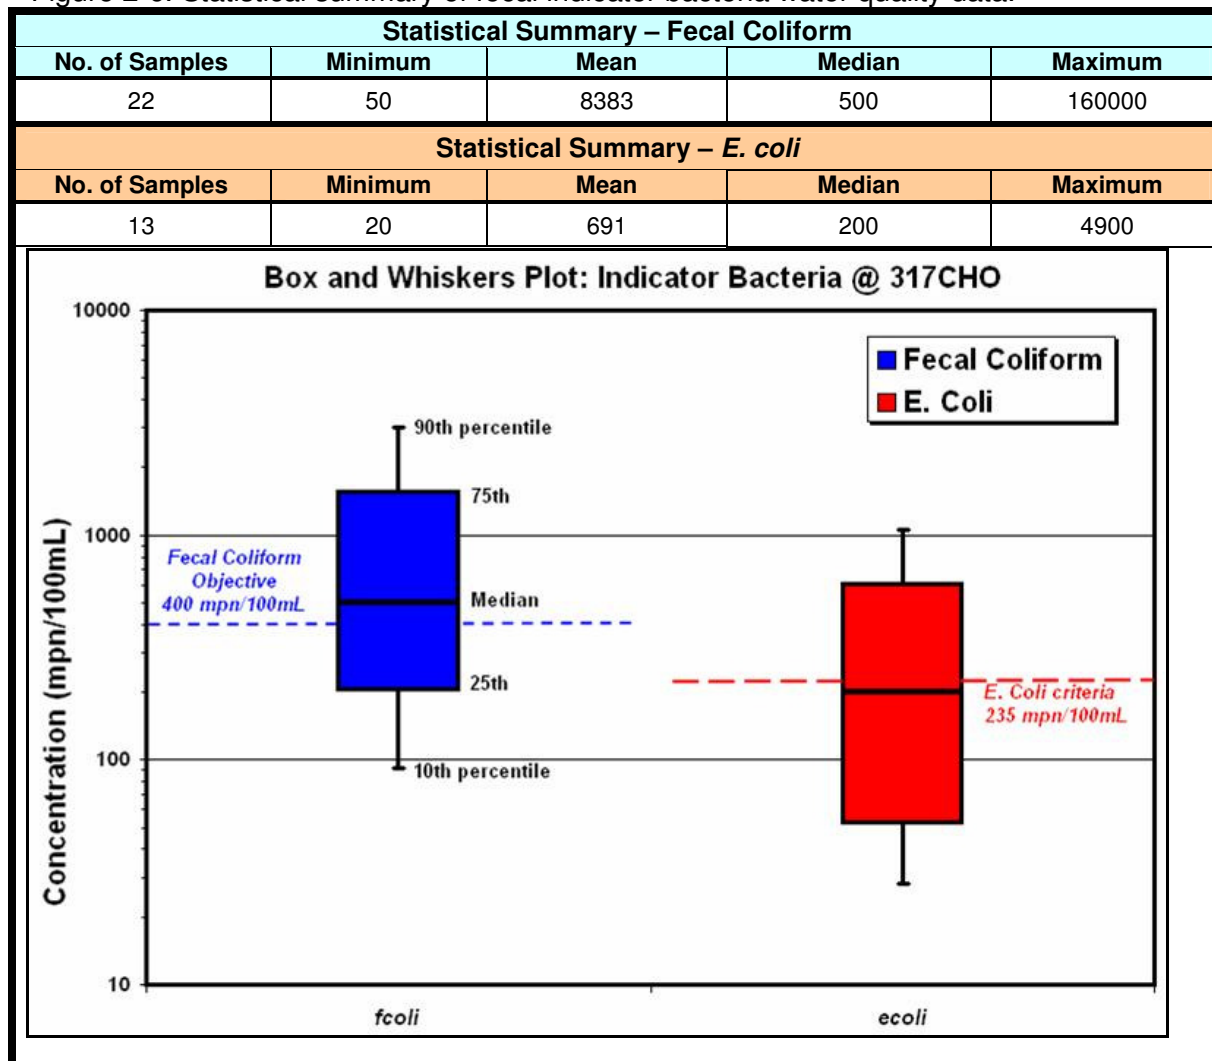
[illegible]

| Statistical Summary – Fecal Coliform | | | | |
|---|---|---|---|---|
| No. of Samples | Minimum | Mean | Median | Maximum |
| 22 | 50 | 8383 | 500 | 160000 |

| Statistical Summary – *E. coli* | | | | |
|---|---|---|---|---|
| No. of Samples | Minimum | Mean | Median | Maximum |
| 13 | 20 | 691 | 200 | 4900 |

Box and Whiskers Plot: Indicator Bacteria @ 317CHO

Fecal Coliform
E. Coli

10000
1000
100
10

Concentration (mpn/100mL)

90th percentile
75th
Median
25th
10th percentile

Fecal Coliform Objective 400 mpn/100mL

E. Coli criteria 235 mpn/100mL

fcoli
ecoli